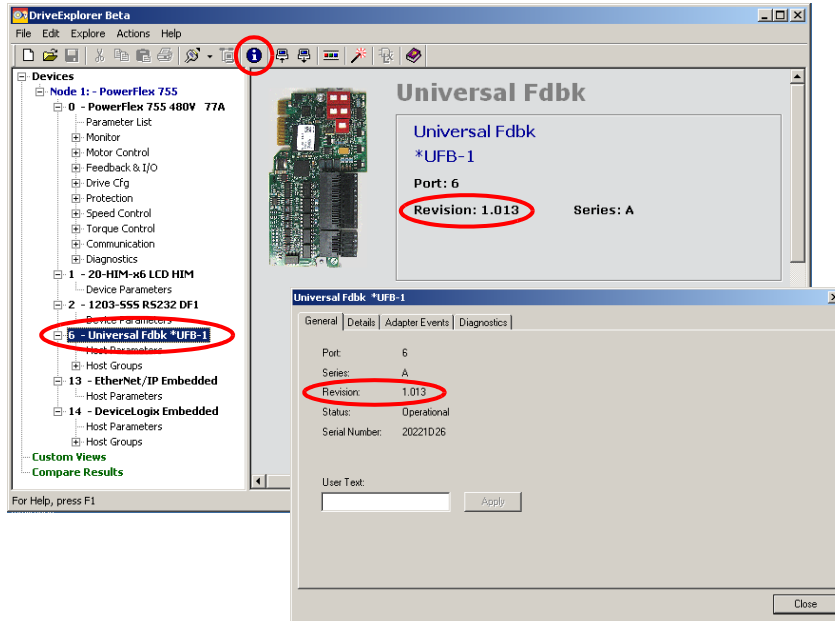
DriveExplorer Beta

File Edit Explore Actions Help

Devices
Node 1: - PowerFlex 755
0 - PowerFlex 755 480V 77A
Parameter List
Monitor
Motor Control
Feedback & I/O
Drive Cfg
Protection
Speed Control
Torque Control
Communication
Diagnostics
1 - 20-HIM-x6 LCD HIM
Device Parameters
2 - 1203-SSS RS232 DF1
Device Parameters
6 - Universal Fdbk *UFB-1
Host Parameters
Host Groups
13 - EtherNet/IP Embedded
Host Parameters
14 - DeviceLogix Embedded
Host Parameters
Host Groups
Custom Views
Compare Results

Universal Fdbk

Universal Fdbk
*UFB-1
Port: 6
Revision: 1.013
Series: A

For Help, press F1

Universal Fdbk *UFB-1

General | Details | Adapter Events | Diagnostics

Port: 6
Series: A
Revision: 1.013
Status: Operational
Serial Number: 20221D26

User Text:
Apply

Close